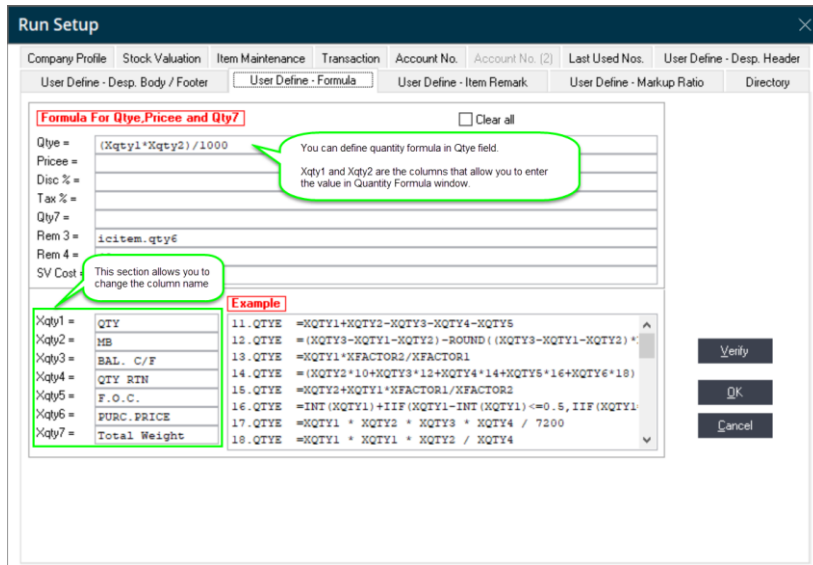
Run Setup

Company Profile | Stock Valuation | Item Maintenance | Transaction | Account No. | Account No. (2) | Last Used Nos. | User Define - Desp. Header
User Define - Desp. Body / Footer | User Define - Formula | User Define - Item Remark | User Define - Markup Ratio | Directory

Formula For Qtye,Pricee and Qty7

Clear all

Qtye = (Xqty1*Xqty2)/1000
Pricee =
Disc % =
Tax % =
Qty7 =
Rem 3 = icitem.qty6
Rem 4 =
SV Cost =

You can define quantity formula in Qtye field.

Xqty1 and Xqty2 are the columns that allow you to enter the value in Quantity Formula window.

This section allows you to change the column name

Xqty1 = QTY
Xqty2 = MB
Xqty3 = BAL. C/F
Xqty4 = QTY RTN
Xqty5 = F.O.C.
Xqty6 = PURC.PRICE
Xqty7 = Total Weight

Example

11.QTYE =XQTY1+XQTY2-XQTY3-XQTY4-XQTY5
12.QTYE =(XQTY3-XQTY1-XQTY2)-ROUND((XQTY3-XQTY1-XQTY2)*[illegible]
13.QTYE =XQTY1*XFACTOR2/XFACTOR1
14.QTYE =(XQTY2*10+XQTY3*12+XQTY4*14+XQTY5*16+XQTY6*18)
15.QTYE =XQTY2+XQTY1*XFACTOR1/XFACTOR2
16.QTYE =INT(XQTY1)+IIF(XQTY1-INT(XQTY1)<=0.5,IIF(XQTY1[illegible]
17.QTYE =XQTY1 * XQTY2 * XQTY3 * XQTY4 / 7200
18.QTYE =XQTY1 * XQTY1 * XQTY2 / XQTY4

Verify
OK
Cancel